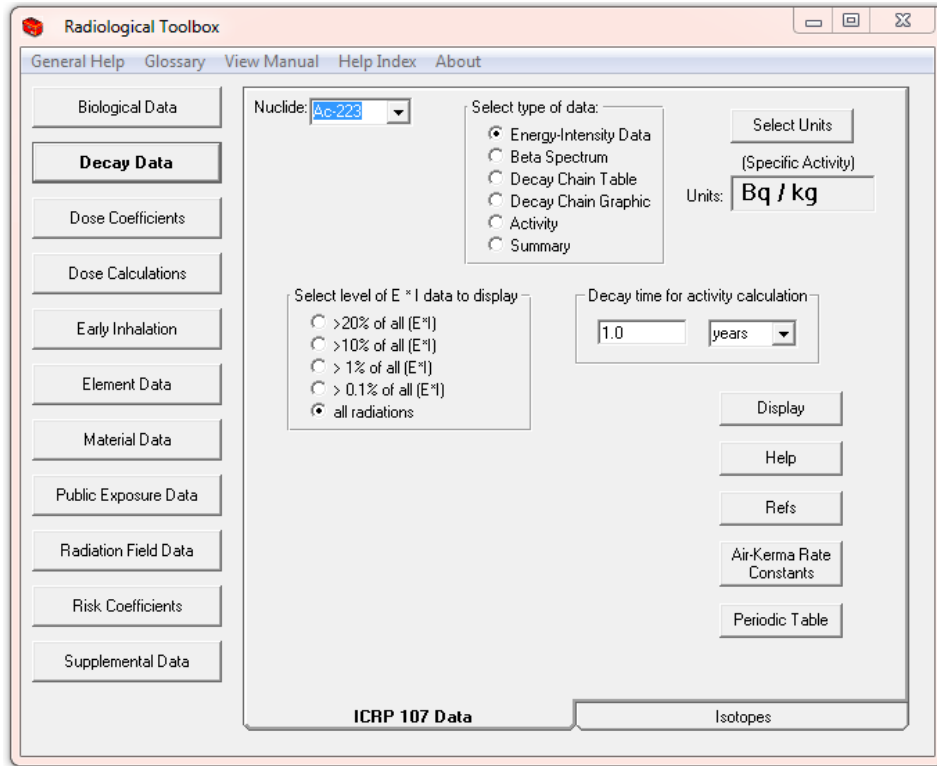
Radiological Toolbox

General Help Glossary View Manual Help Index About

Biological Data
Decay Data
Dose Coefficients
Dose Calculations
Early Inhalation
Element Data
Material Data
Public Exposure Data
Radiation Field Data
Risk Coefficients
Supplemental Data

Nuclide: Ac-223

Select type of data:
Energy-Intensity Data
Beta Spectrum
Decay Chain Table
Decay Chain Graphic
Activity
Summary

Select Units
(Specific Activity)
Units: Bq / kg

Select level of E * I data to display
>20% of all (E*I)
>10% of all (E*I)
> 1% of all (E*I)
> 0.1% of all (E*I)
all radiations

Decay time for activity calculation
1.0 years

Display
Help
Refs
Air-Kerma Rate Constants
Periodic Table

ICRP 107 Data
Isotopes